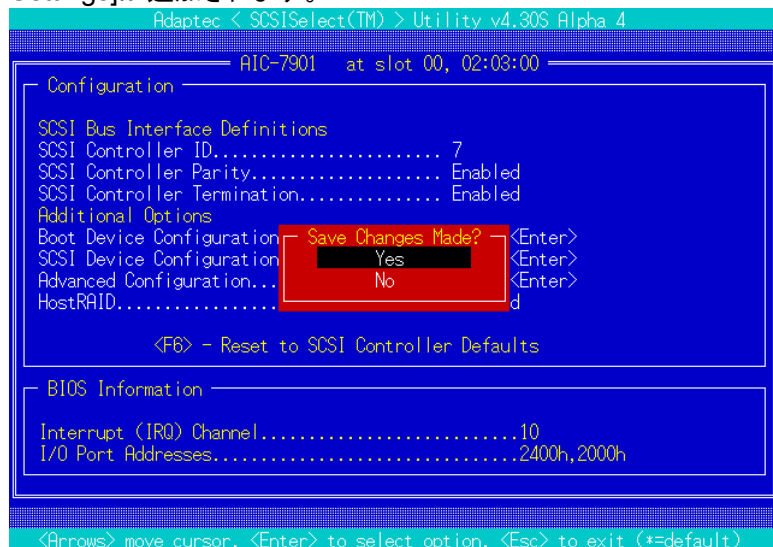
Adaptec < SCSISelect(TM) > Utility v4.30S Alpha 4

AIC-7901 at slot 00, 02:03:00

Configuration

SCSI Bus Interface Definitions
SCSI Controller ID........................ 7
SCSI Controller Parity.................... Enabled
SCSI Controller Termination............... Enabled
Additional Options
Boot Device Configuration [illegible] <Enter>
SCSI Device Configuration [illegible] <Enter>
Advanced Configuration... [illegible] <Enter>
HostRAID................. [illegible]d

Save Changes Made?
Yes
No

<F6> - Reset to SCSI Controller Defaults

BIOS Information

Interrupt (IRQ) Channel...........................10
I/O Port Addresses................................2400h,2000h

<Arrows> move cursor, <Enter> to select option, <Esc> to exit (*=default)